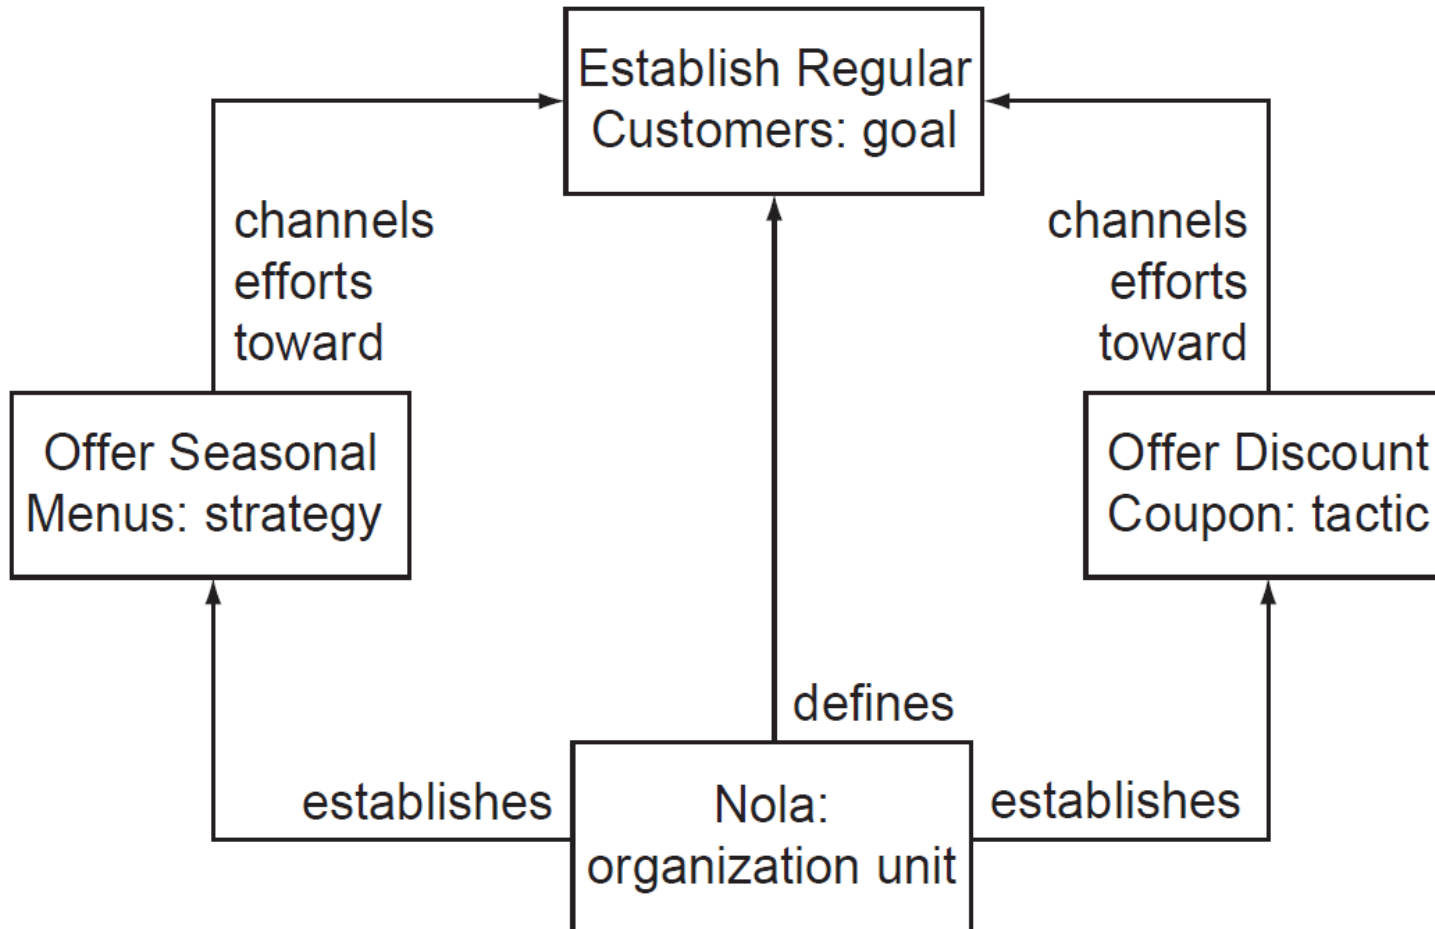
Establish Regular Customers: goal

channels efforts toward

channels efforts toward

Offer Seasonal Menus: strategy

Offer Discount Coupon: tactic

defines

establishes

Nola: organization unit

establishes